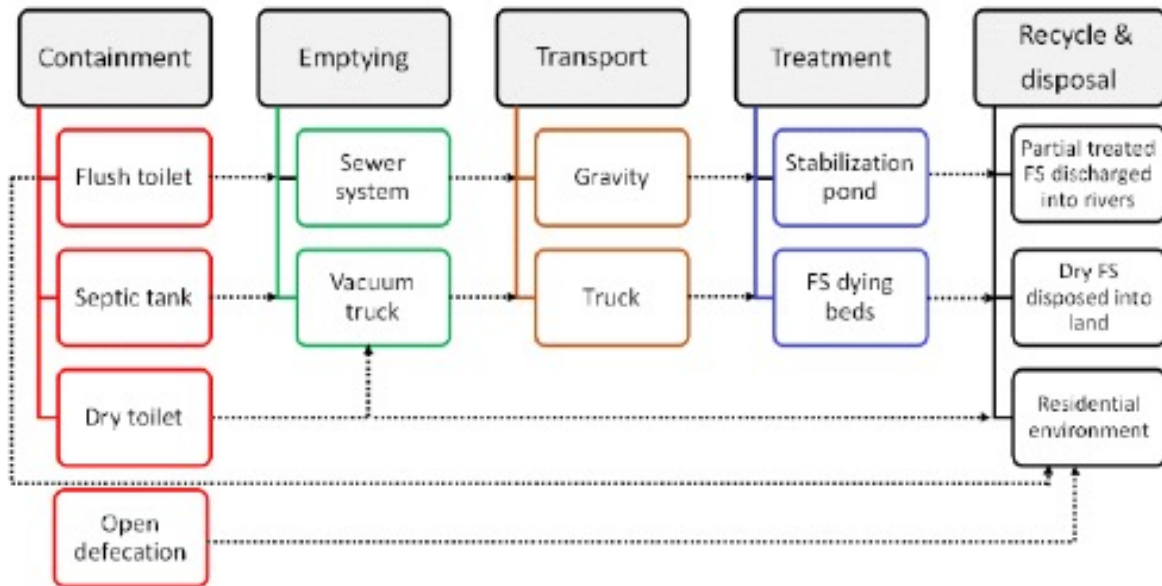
Containment

Emptying

Transport

Treatment

Recycle & disposal

Flush toilet

Sewer system

Gravity

Stabilization pond

Partial treated FS discharged into rivers

Septic tank

Vacuum truck

Truck

FS dying beds

Dry FS disposed into land

Dry toilet

Residential environment

Open defecation